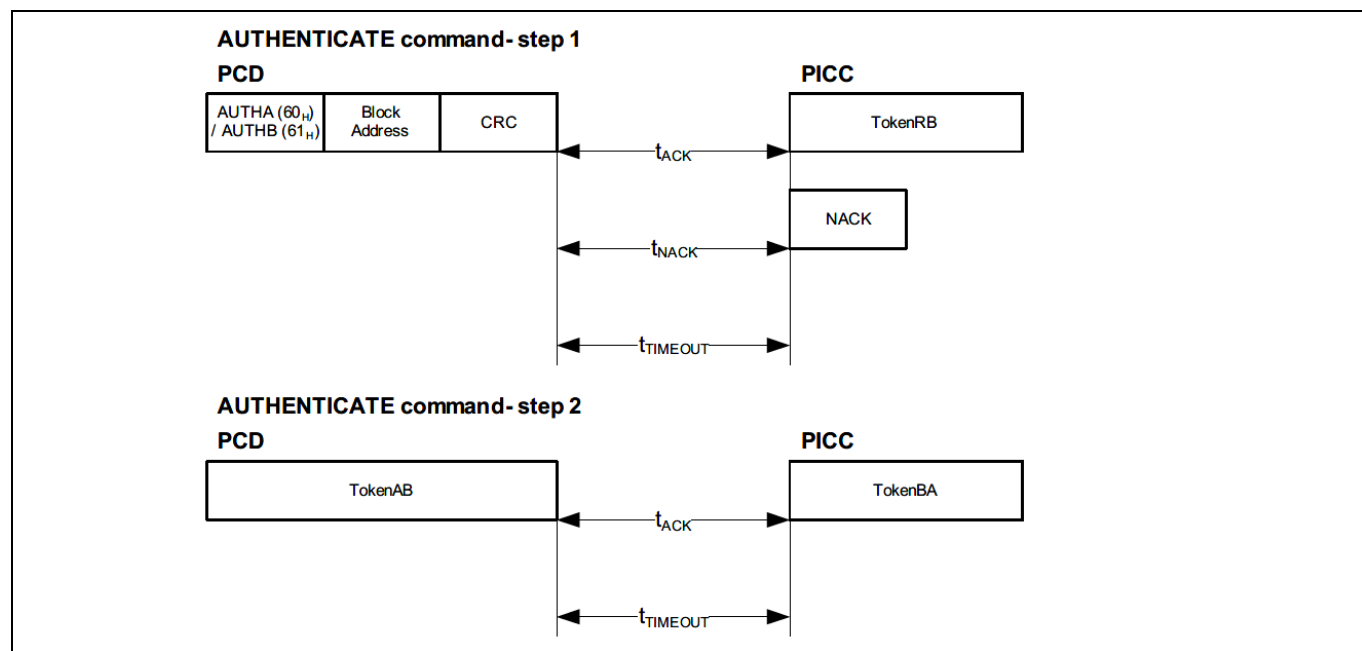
AUTHENTICATE command- step 1

PCD

PICC

AUTHA ($60_H$) / AUTHB ($61_H$)

Block Address

CRC

TokenRB

$t_{ACK}$

NACK

$t_{NACK}$

$t_{TIMEOUT}$

AUTHENTICATE command- step 2

PCD

PICC

TokenAB

TokenBA

$t_{ACK}$

$t_{TIMEOUT}$